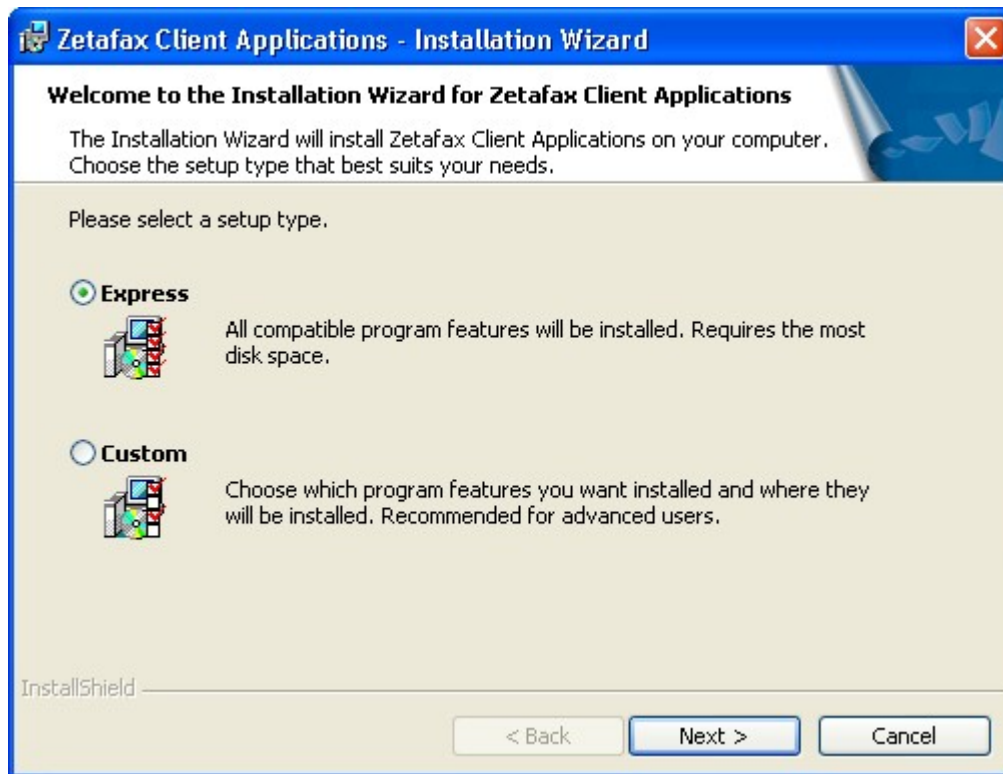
Zetafax Client Applications - Installation Wizard

Welcome to the Installation Wizard for Zetafax Client Applications

The Installation Wizard will install Zetafax Client Applications on your computer. Choose the setup type that best suits your needs.

Please select a setup type.

Express

All compatible program features will be installed. Requires the most disk space.

Custom

Choose which program features you want installed and where they will be installed. Recommended for advanced users.

InstallShield

< Back

Next >

Cancel